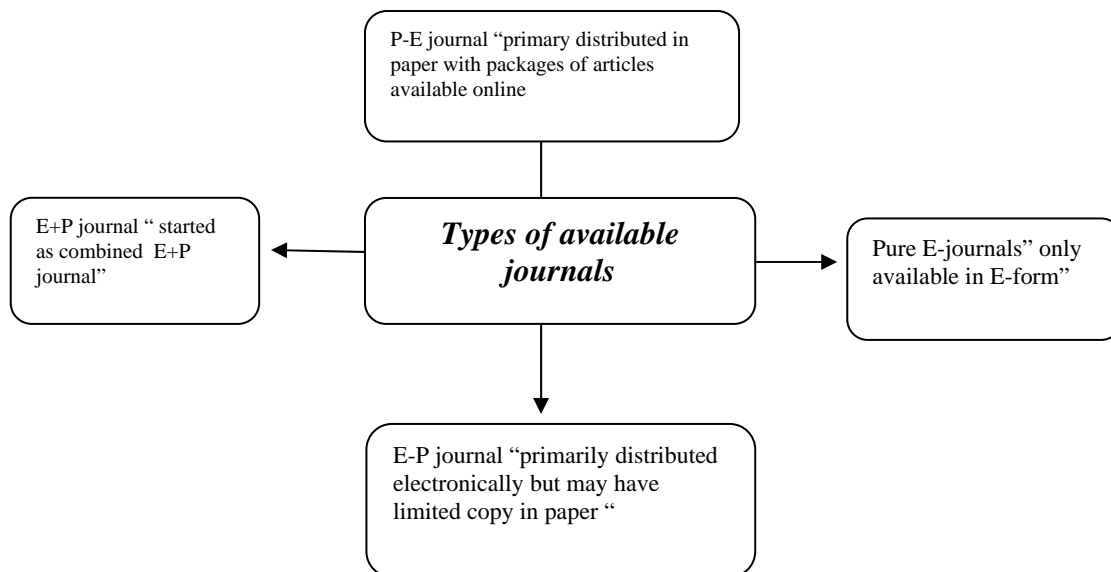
P-E journal “primary distributed in paper with packages of articles available online

E+P journal “ started as combined E+P journal”

***Types of available journals***

Pure E-journals” only available in E-form”

E-P journal “primarily distributed electronically but may have limited copy in paper “